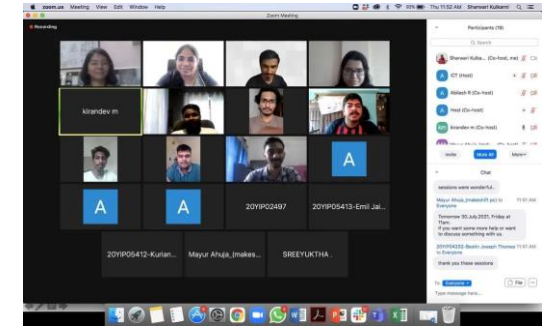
zoom.us Meeting View Edit Window Help
Thu 11:52 AM Shaneeri Kulkarni
Zoom Meeting
Recording

kirandev m

A A 20YIP02497 20YIP05413-Emil Jai...

20YIP05412-Kurian... Mayur Ahuja_(makes... SREEYUKTHA .

Participants (19)
Search
Shaneeri Kulka... (Co-host, me)
ICT (Host)
Abilash R (Co-host)
Host (Co-host)
kirandev m (Co-host)
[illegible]
Invite Mute All More

Chat
sessions were wonderful..
Mayur Ahuja_(makesh9 pc) to Everyone 11:51 AM
Tomorrow 30 July,2021, Friday at 11am
If you want some more help or want to discuss something with us.
20YIP05350-Beulin Joseph Thomas to Everyone 11:51 AM
thank you these sessions
To: Everyone File
Type message here...